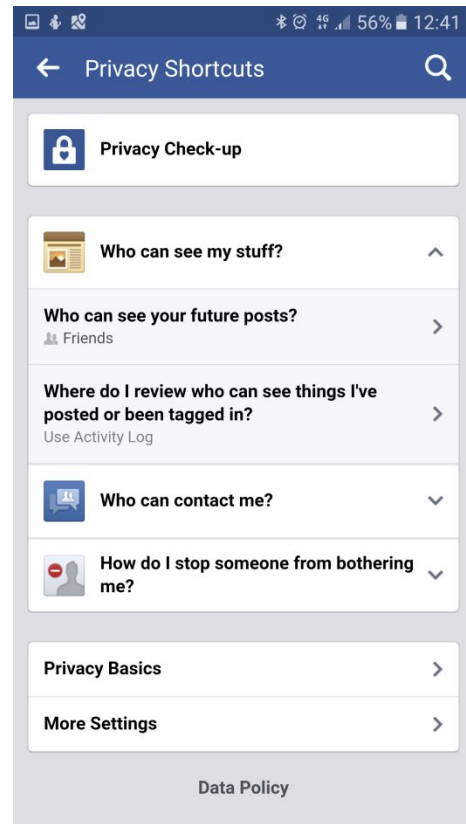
4G 56% 12:41

Privacy Shortcuts

Privacy Check-up

Who can see my stuff?

Who can see your future posts?
Friends

Where do I review who can see things I've posted or been tagged in?
Use Activity Log

Who can contact me?

How do I stop someone from bothering me?

Privacy Basics

More Settings

Data Policy